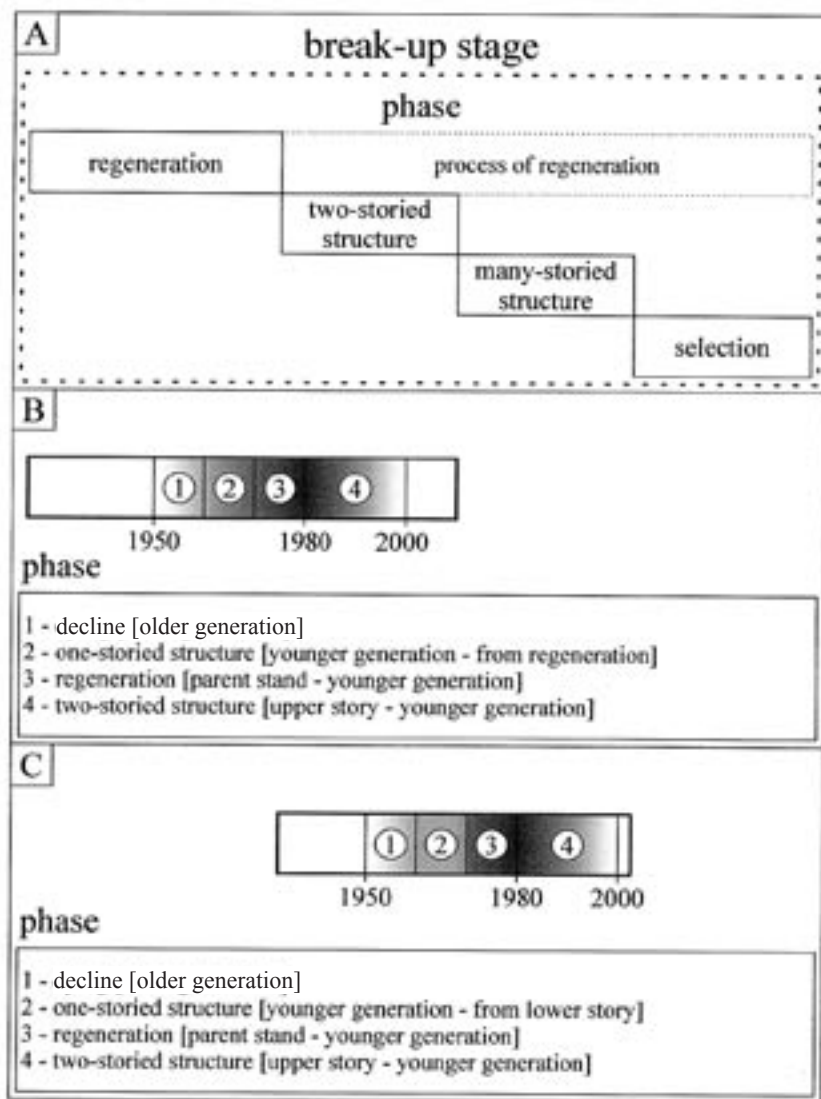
A
break-up stage

phase

regeneration

process of regeneration

two-storied structure

many-storied structure

selection

B

① ② ③ ④

1950 1980 2000

phase

1 - decline [older generation]
2 - one-storied structure [younger generation - from regeneration]
3 - regeneration [parent stand - younger generation]
4 - two-storied structure [upper story - younger generation]

C

① ② ③ ④

1950 1980 2000

phase

1 - decline [older generation]
2 - one-storied structure [younger generation - from lower story]
3 - regeneration [parent stand - younger generation]
4 - two-storied structure [upper story - younger generation]